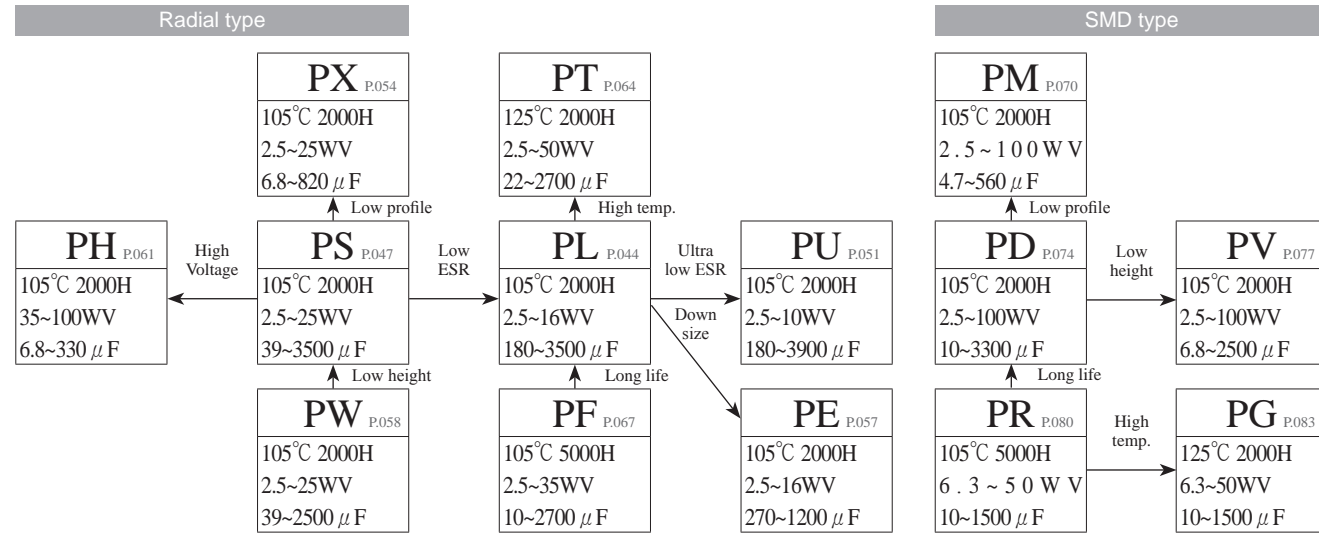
Radial type

PX P.054
105℃ 2000H
2.5~25WV
6.8~820 $\mu$F

Low profile

PT P.064
125℃ 2000H
2.5~50WV
22~2700 $\mu$F

High temp.

PH P.061
105℃ 2000H
35~100WV
6.8~330 $\mu$F

High Voltage

PS P.047
105℃ 2000H
2.5~25WV
39~3500 $\mu$F

Low ESR

PL P.044
105℃ 2000H
2.5~16WV
180~3500 $\mu$F

Ultra low ESR

Down size

PU P.051
105℃ 2000H
2.5~10WV
180~3900 $\mu$F

Low height

Long life

PW P.058
105℃ 2000H
2.5~25WV
39~2500 $\mu$F

PF P.067
105℃ 5000H
2.5~35WV
10~2700 $\mu$F

PE P.057
105℃ 2000H
2.5~16WV
270~1200 $\mu$F

SMD type

PM P.070
105℃ 2000H
2.5~100WV
4.7~560 $\mu$F

Low profile

PD P.074
105℃ 2000H
2.5~100WV
10~3300 $\mu$F

Low height

PV P.077
105℃ 2000H
2.5~100WV
6.8~2500 $\mu$F

Long life

PR P.080
105℃ 5000H
6.3~50WV
10~1500 $\mu$F

High temp.

PG P.083
125℃ 2000H
6.3~50WV
10~1500 $\mu$F